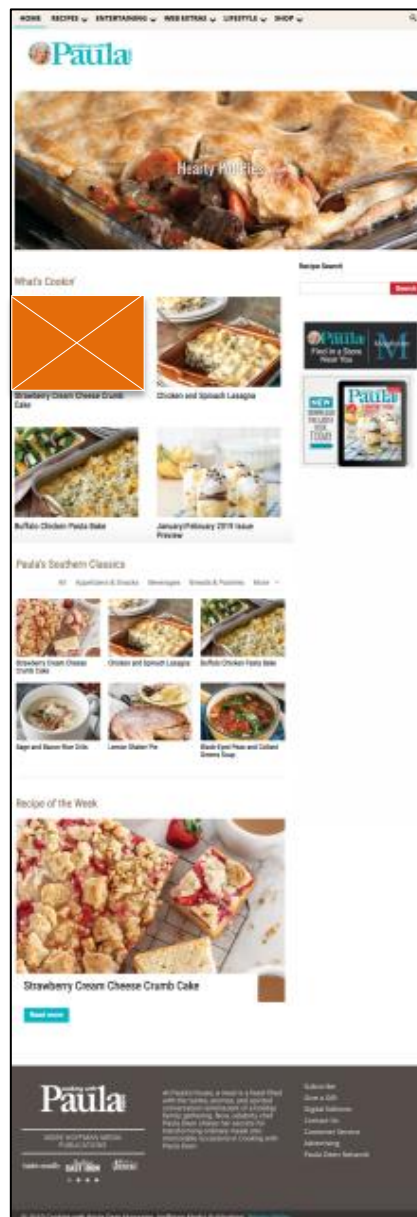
HOME RECIPES ENTERTAINING WEB EXTRAS LIFESTYLE SHOP

Paula

Hearty Pot Pies

What's Cookin'

Strawberry Cream Cheese Crumb Cake

Chicken and Spinach Lasagna

Buffalo Chicken Pasta Bake

January/February 2019 Issue Preview

Recipe Search

Search

Paula Find in a Store Near You

Paula's Southern Classics

All Appetizers & Snacks Beverages Breads & Pastries More

Strawberry Cream Cheese Crumb Cake

Chicken and Spinach Lasagna

Buffalo Chicken Pasta Bake

Sage and Bacon Rice Grits

Lemon Shaker Pie

Black-Eyed Peas and Collard Greens Soup

Recipe of the Week

Strawberry Cream Cheese Crumb Cake

Read more

Cooking with Paula

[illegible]

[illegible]

Subscribe
Give a Gift
Digital Editions
Contact Us
Customer Service
Advertising
Paula Deen Network

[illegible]